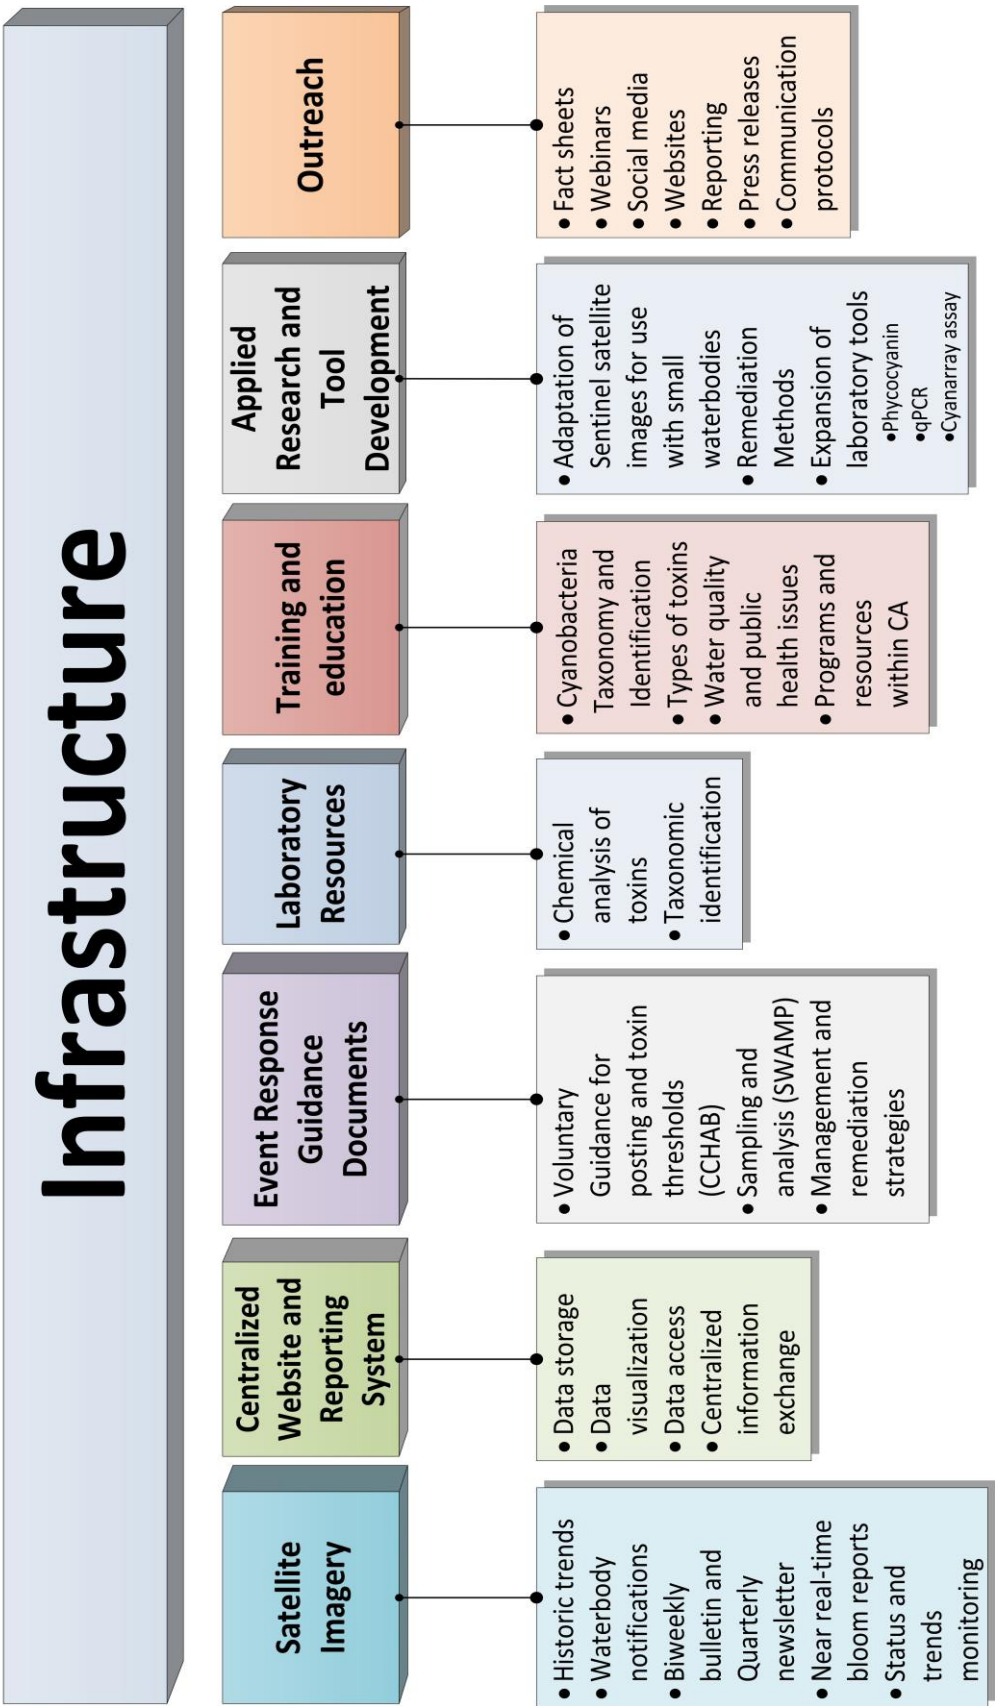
Infrastructure

Satellite Imagery

• Historic trends
• Waterbody notifications
• Biweekly bulletin and Quarterly newsletter
• Near real-time bloom reports
• Status and trends monitoring

Centralized Website and Reporting System

• Data storage
• Data visualization
• Data access
• Centralized information exchange

Event Response Guidance Documents

• Voluntary Guidance for posting and toxin thresholds (CCHAB)
• Sampling and analysis (SWAMP)
• Management and remediation strategies

Laboratory Resources

• Chemical analysis of toxins
• Taxonomic identification

Training and education

• Cyanobacteria Taxonomy and Identification
• Types of toxins
• Water quality and public health issues
• Programs and resources within CA

Applied Research and Tool Development

• Adaptation of Sentinel satellite images for use with small waterbodies
• Remediation Methods
• Expansion of laboratory tools
•Phycocyanin
•qPCR
•Cyanarray assay

Outreach

• Fact sheets
• Webinars
• Social media
• Websites
• Reporting
• Press releases
• Communication protocols